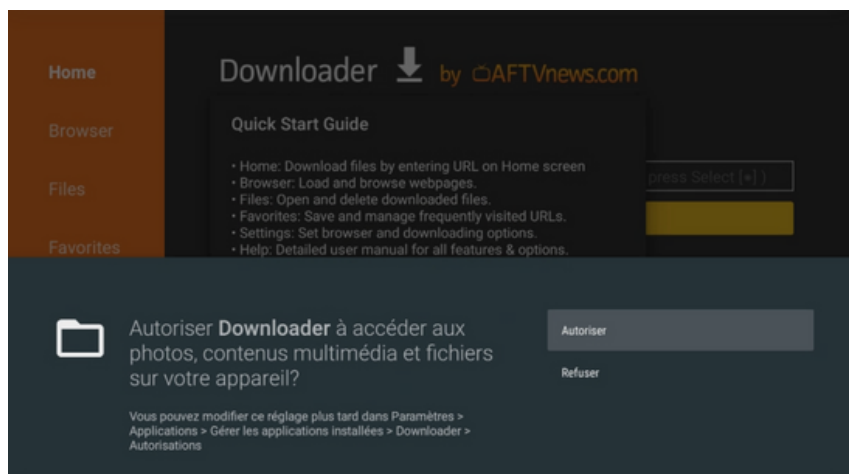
Home

Browser

Files

Favorites

Downloader by AFTVnews.com

Quick Start Guide

• Home: Download files by entering URL on Home screen
• Browser: Load and browse webpages.
• Files: Open and delete downloaded files.
• Favorites: Save and manage frequently visited URLs.
• Settings: Set browser and downloading options.
• Help: Detailed user manual for all features & options.

press Select [•] )

Autoriser **Downloader** à accéder aux photos, contenus multimédia et fichiers sur votre appareil?

Vous pouvez modifier ce réglage plus tard dans Paramètres > Applications > Gérer les applications installées > Downloader > Autorisations

Autoriser

Refuser